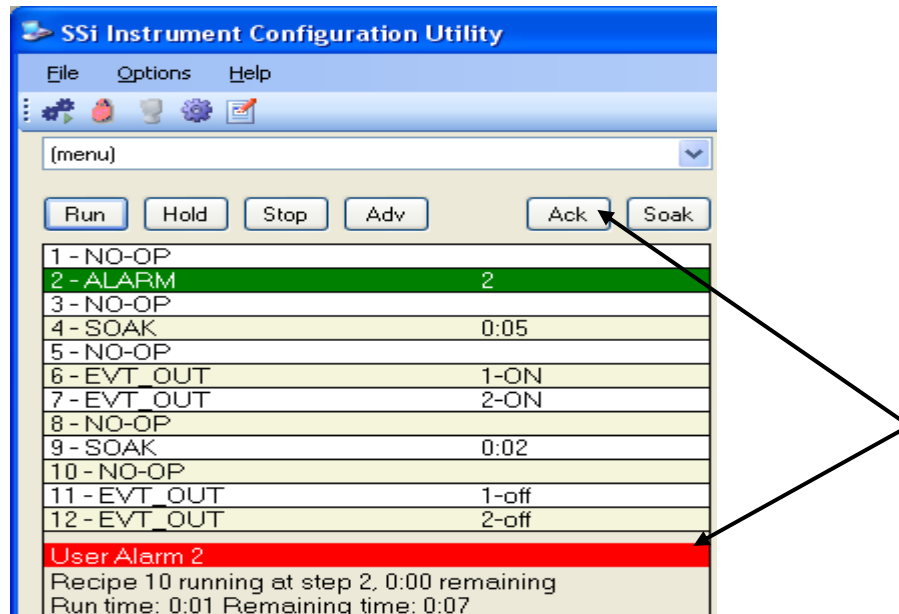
SSi Instrument Configuration Utility

File Options Help

(menu)

Run Hold Stop Adv Ack Soak

| | |
|---|---|
| 1 - NO-OP | |
| 2 - ALARM | 2 |
| 3 - NO-OP | |
| 4 - SOAK | 0:05 |
| 5 - NO-OP | |
| 6 - EVT_OUT | 1-ON |
| 7 - EVT_OUT | 2-ON |
| 8 - NO-OP | |
| 9 - SOAK | 0:02 |
| 10 - NO-OP | |
| 11 - EVT_OUT | 1-off |
| 12 - EVT_OUT | 2-off |

User Alarm 2

Recipe 10 running at step 2, 0:00 remaining
Run time: 0:01 Remaining time: 0:07